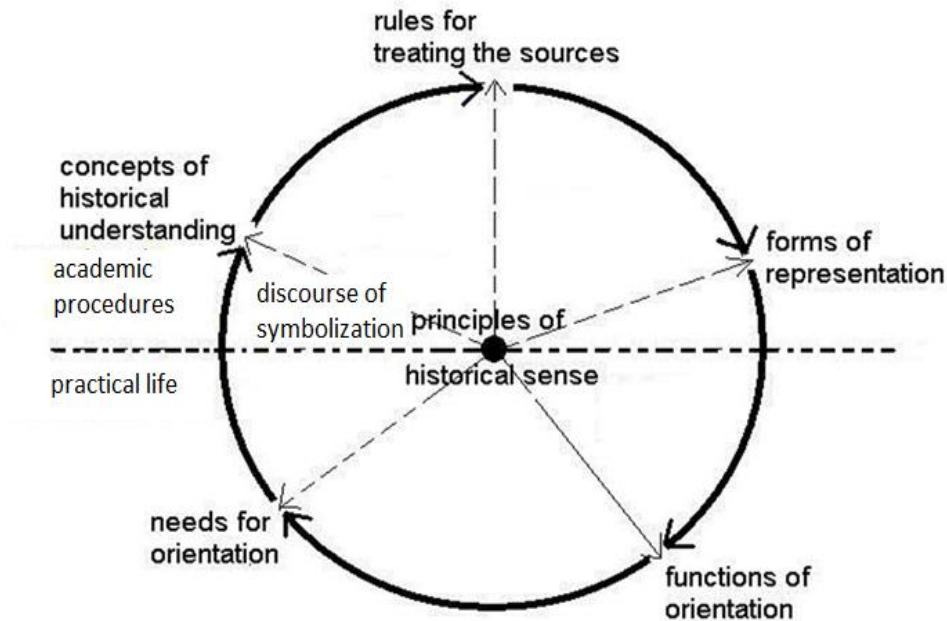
rules for treating the sources

concepts of historical understanding

forms of representation

academic procedures

discourse of symbolization

principles of historical sense

practical life

needs for orientation

functions of orientation